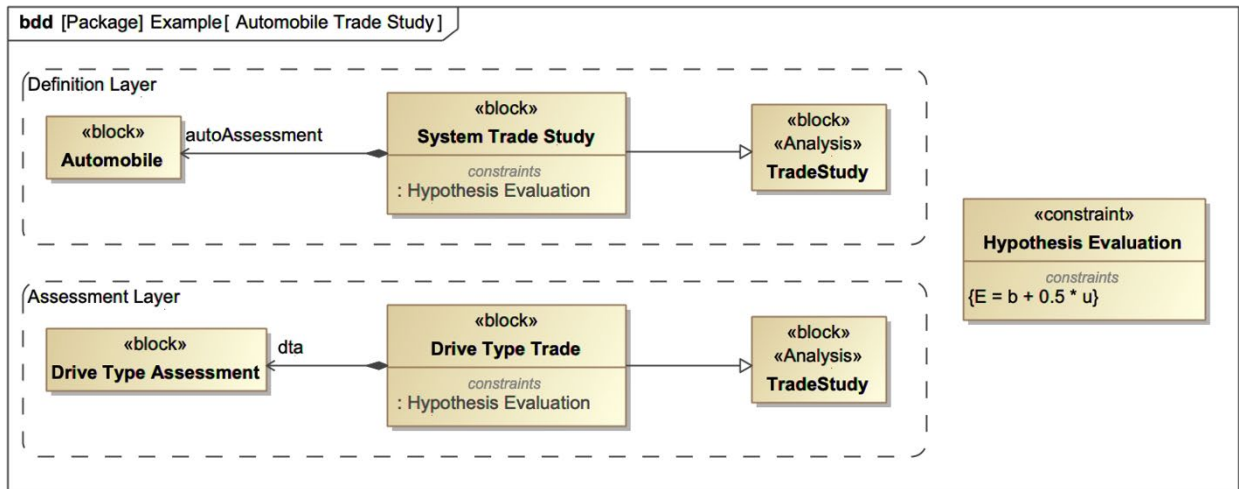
bdd [Package] Example[ Automobile Trade Study ]

Definition Layer

«block»
Automobile

autoAssessment

«block»
System Trade Study
constraints
: Hypothesis Evaluation

«block»
«Analysis»
TradeStudy

Assessment Layer

«block»
Drive Type Assessment

dta

«block»
Drive Type Trade
constraints
: Hypothesis Evaluation

«block»
«Analysis»
TradeStudy

«constraint»
Hypothesis Evaluation
constraints
{E = b + 0.5 * u}